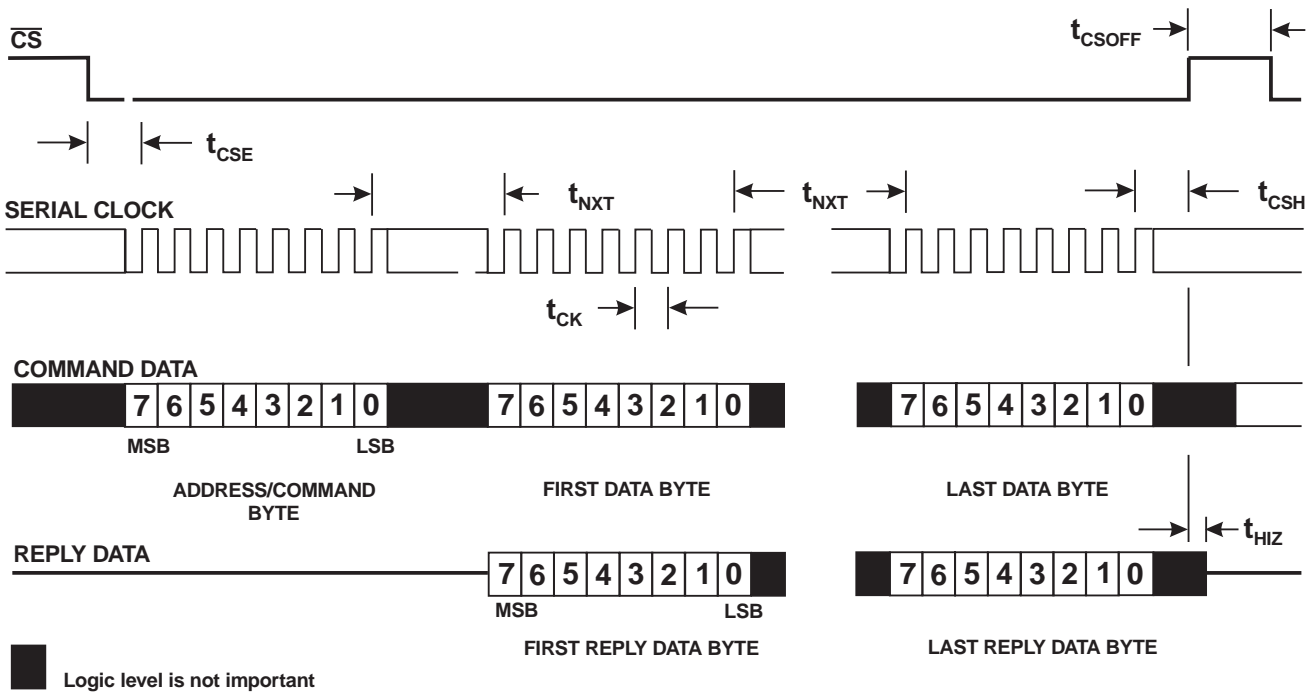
$\overline{CS}$

$t_{CSOFF}$

$t_{CSE}$

SERIAL CLOCK

$t_{NXT}$

$t_{NXT}$

$t_{CSH}$

$t_{CK}$

COMMAND DATA

| 7 | 6 | 5 | 4 | 3 | 2 | 1 | 0 |
|---|---|---|---|---|---|---|---|

MSB LSB

ADDRESS/COMMAND BYTE

| 7 | 6 | 5 | 4 | 3 | 2 | 1 | 0 |
|---|---|---|---|---|---|---|---|

FIRST DATA BYTE

| 7 | 6 | 5 | 4 | 3 | 2 | 1 | 0 |
|---|---|---|---|---|---|---|---|

LAST DATA BYTE

$t_{HIZ}$

REPLY DATA

| 7 | 6 | 5 | 4 | 3 | 2 | 1 | 0 |
|---|---|---|---|---|---|---|---|

MSB LSB

FIRST REPLY DATA BYTE

| 7 | 6 | 5 | 4 | 3 | 2 | 1 | 0 |
|---|---|---|---|---|---|---|---|

LAST REPLY DATA BYTE

Logic level is not important